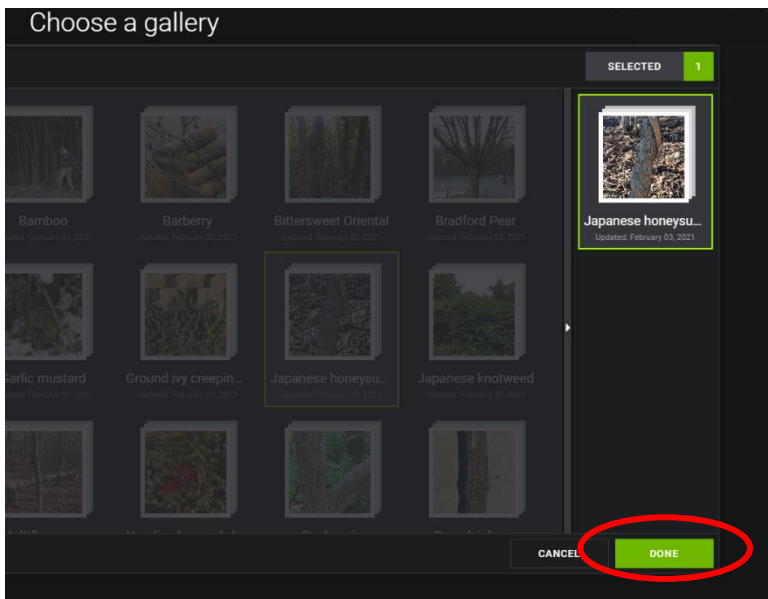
Choose a gallery

SELECTED 1

Bamboo
Updated: February 03, 2021

Barberry
Updated: February 03, 2021

Bittersweet Oriental
Updated: February 03, 2021

Bradford Pear
Updated: February 03, 2021

Garlic mustard
Updated: February 03, 2021

Ground ivy creepin...
Updated: February 03, 2021

Japanese honeysu...
Updated: February 03, 2021

Japanese knotweed
Updated: February 03, 2021

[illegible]

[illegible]

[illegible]

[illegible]

Japanese honeysu...
Updated: February 03, 2021

CANCEL

DONE